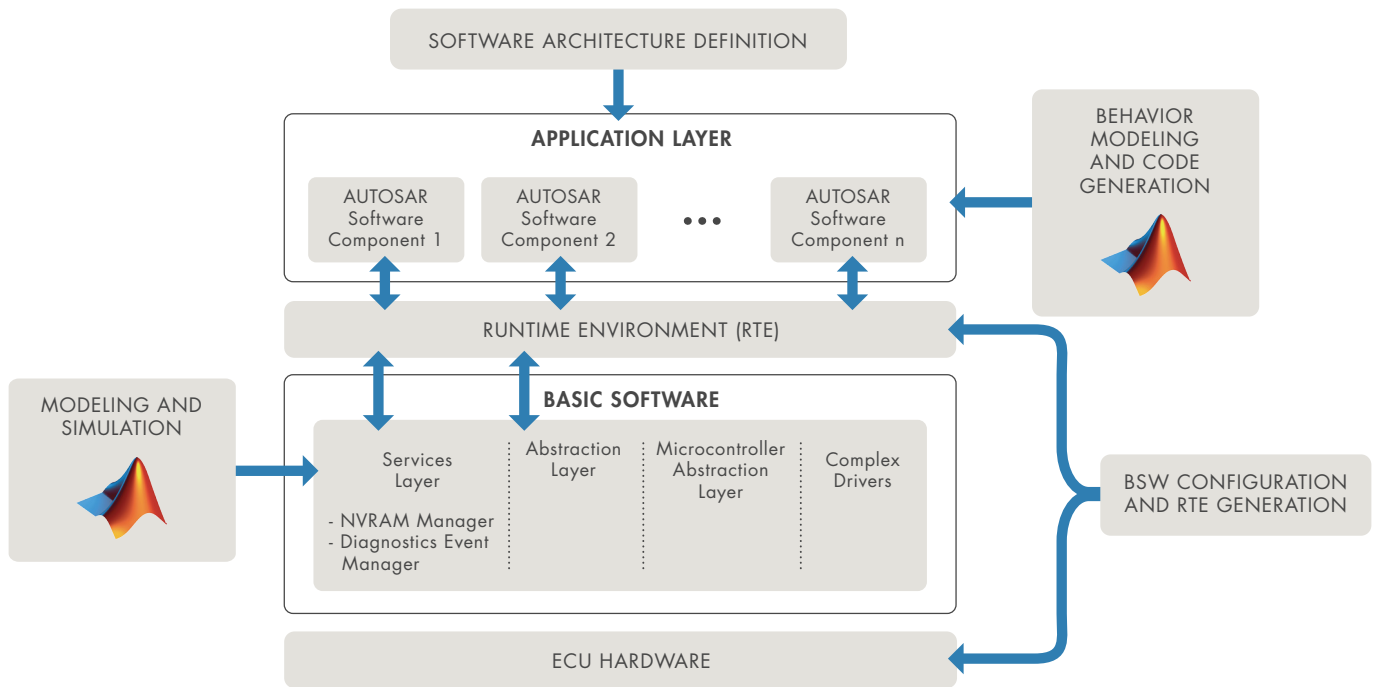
SOFTWARE ARCHITECTURE DEFINITION

APPLICATION LAYER

AUTOSAR Software Component 1

AUTOSAR Software Component 2

• • •

AUTOSAR Software Component n

BEHAVIOR MODELING AND CODE GENERATION

RUNTIME ENVIRONMENT (RTE)

MODELING AND SIMULATION

BASIC SOFTWARE

Services Layer

- NVRAM Manager
- Diagnostics Event Manager

Abstraction Layer

Microcontroller Abstraction Layer

Complex Drivers

BSW CONFIGURATION AND RTE GENERATION

ECU HARDWARE